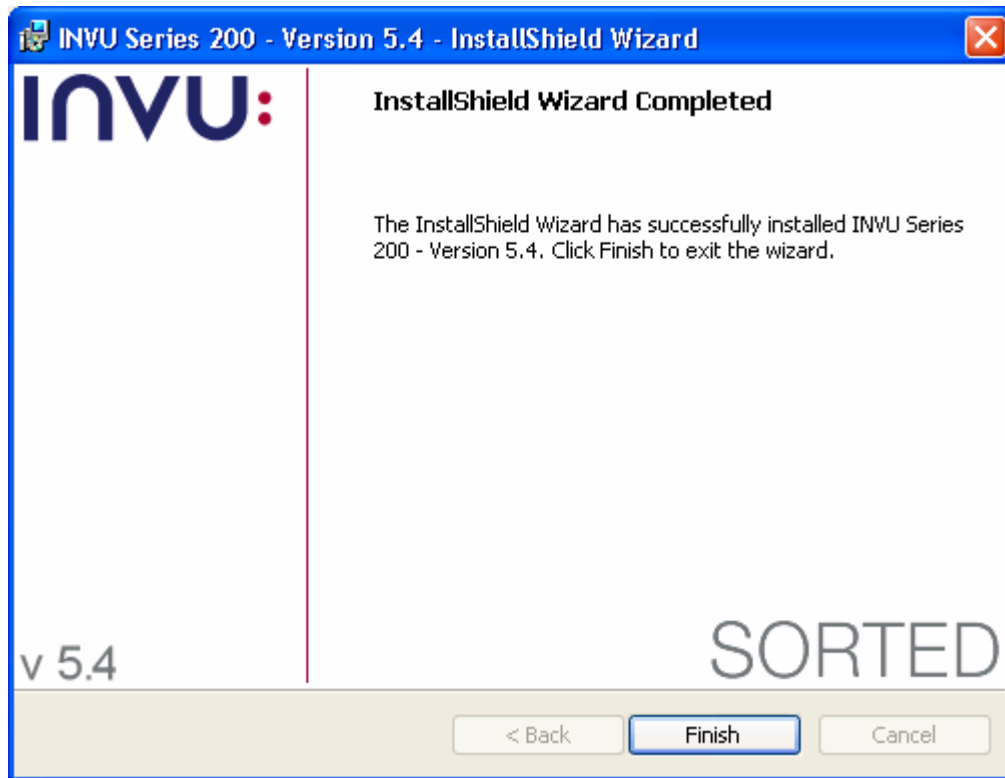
INVU Series 200 - Version 5.4 - InstallShield Wizard

INVU:

InstallShield Wizard Completed

The InstallShield Wizard has successfully installed INVU Series 200 - Version 5.4. Click Finish to exit the wizard.

v 5.4

SORTED

< Back

Finish

Cancel